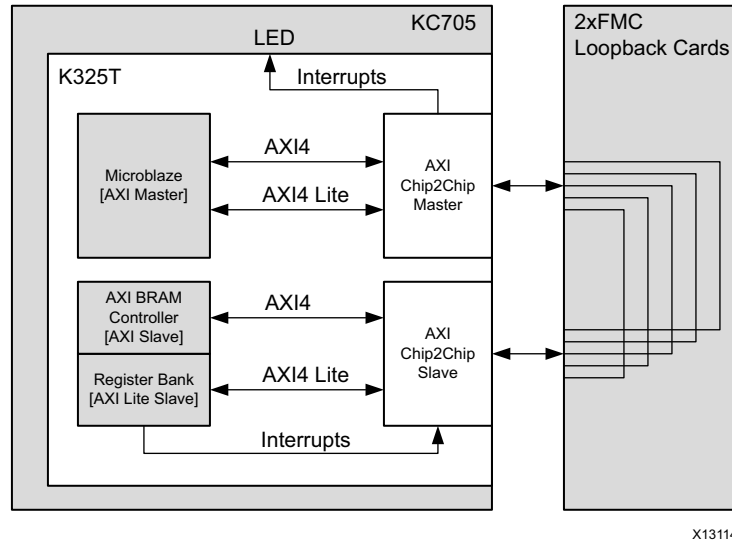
KC705

LED

K325T

Interrupts

Microblaze
[AXI Master]

AXI4

AXI4 Lite

AXI
Chip2Chip
Master

2xFMC
Loopback Cards

AXI BRAM
Controller
[AXI Slave]

Register Bank
[AXI Lite Slave]

AXI4

AXI4 Lite

AXI
Chip2Chip
Slave

Interrupts

X1311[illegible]